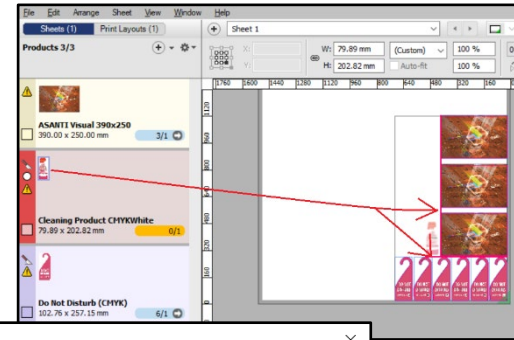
File Edit Arrange Sheet View Window Help

Sheets (1) Print Layouts (1)

Sheet 1

Products 3/3

X:
Y:
W: 79.89 mm
H: 202.82 mm
(Custom)
Auto-fit
100 %
100 %

1760 1600 1440 1280 1120 960 800 640 480 320 160

120
960
800
640
480
320
160

ASANTI Visual 390x250
390.00 x 250.00 mm
3/1

Cleaning Product CMYKWhite
79.89 x 202.82 mm
0/1

Do Not Disturb (CMYK)
102.76 x 257.15 mm
6/1

DO NOT DISTURB
DO NOT DISTURB
DO NOT DISTURB
DO NOT DISTURB
DO NOT DISTURB
DO NOT DISTURB